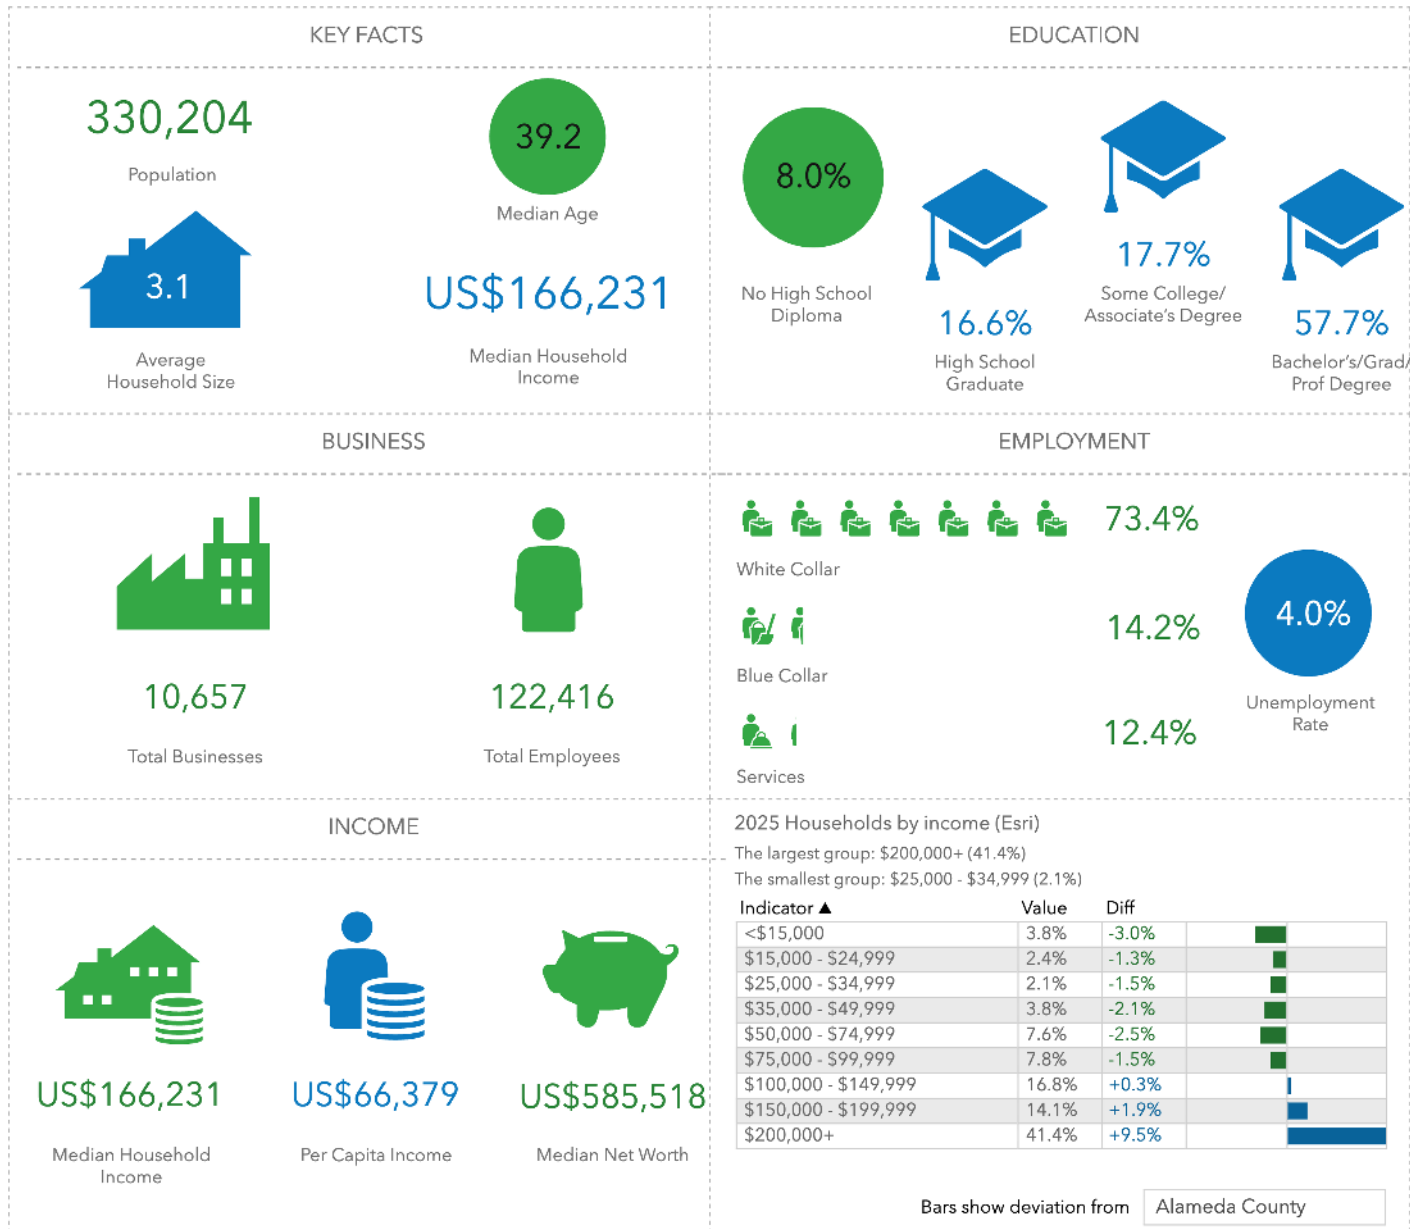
KEY FACTS

330,204
Population

39.2
Median Age

3.1
Average Household Size

US$166,231
Median Household Income

EDUCATION

8.0%
No High School Diploma

16.6%
High School Graduate

17.7%
Some College/ Associate's Degree

57.7%
Bachelor's/Grad/ Prof Degree

BUSINESS

10,657
Total Businesses

122,416
Total Employees

EMPLOYMENT

73.4%
White Collar

14.2%
Blue Collar

12.4%
Services

4.0%
Unemployment Rate

INCOME

US$166,231
Median Household Income

US$66,379
Per Capita Income

US$585,518
Median Net Worth

2025 Households by income (Esri)
The largest group: $200,000+ (41.4%)
The smallest group: $25,000 - $34,999 (2.1%)

| Indicator ▲ | Value | Diff |
|---|---|---|
| <$15,000 | 3.8% | -3.0% |
| $15,000 - $24,999 | 2.4% | -1.3% |
| $25,000 - $34,999 | 2.1% | -1.5% |
| $35,000 - $49,999 | 3.8% | -2.1% |
| $50,000 - $74,999 | 7.6% | -2.5% |
| $75,000 - $99,999 | 7.8% | -1.5% |
| $100,000 - $149,999 | 16.8% | +0.3% |
| $150,000 - $199,999 | 14.1% | +1.9% |
| $200,000+ | 41.4% | +9.5% |

Bars show deviation from Alameda County